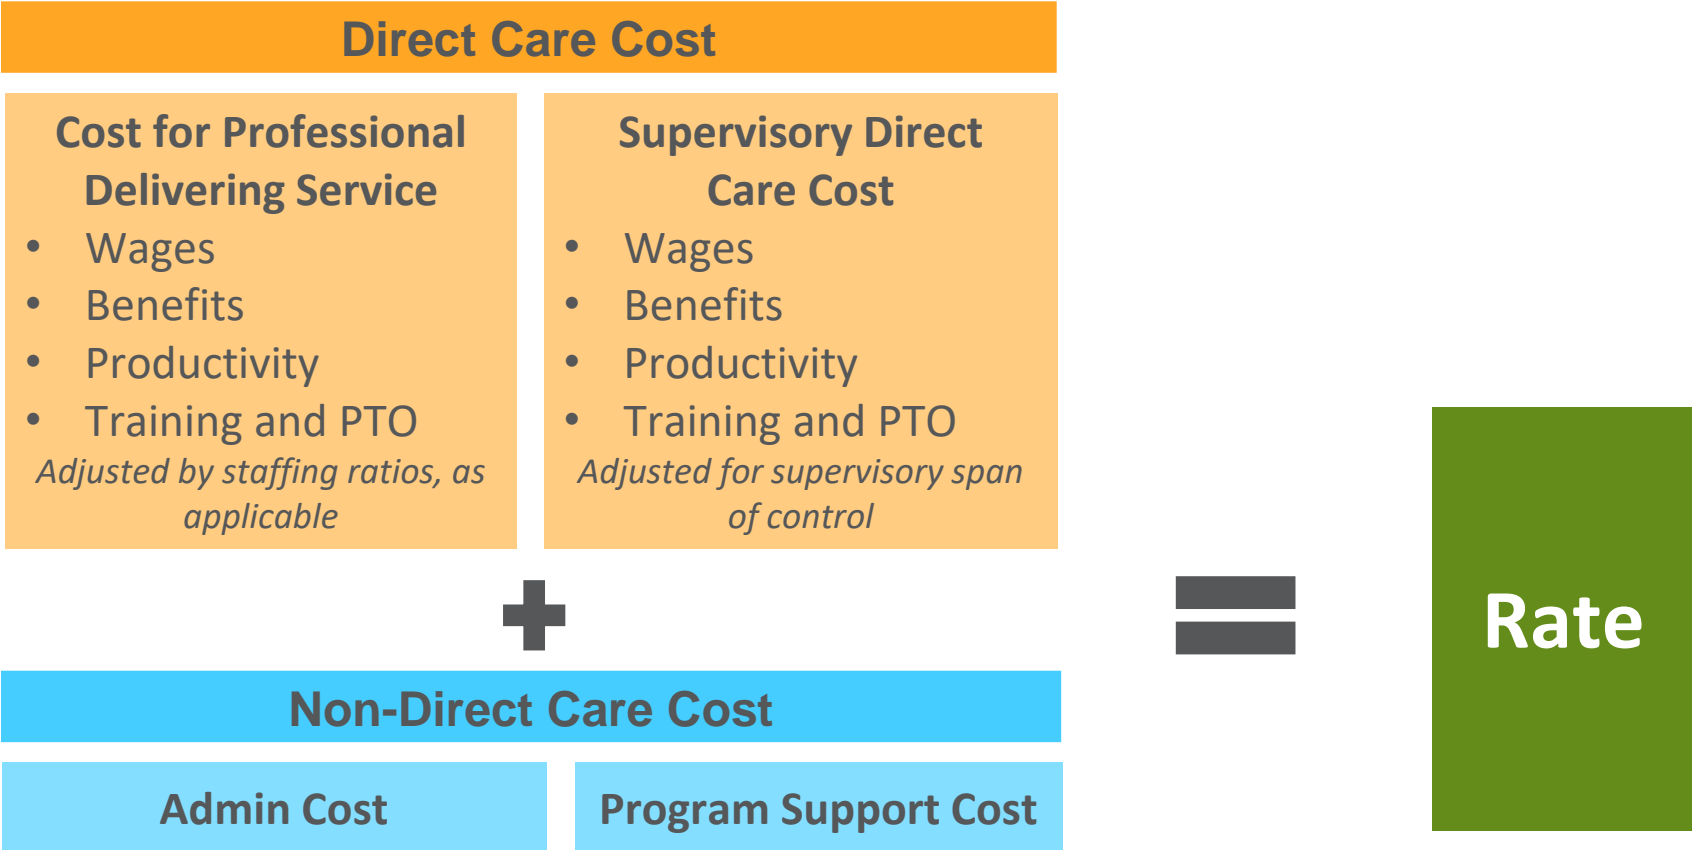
Direct Care Cost

Cost for Professional Delivering Service
- Wages
- Benefits
- Productivity
- Training and PTO

*Adjusted by staffing ratios, as applicable*

Supervisory Direct Care Cost
- Wages
- Benefits
- Productivity
- Training and PTO

*Adjusted for supervisory span of control*

+

Non-Direct Care Cost

Admin Cost

Program Support Cost

=

Rate